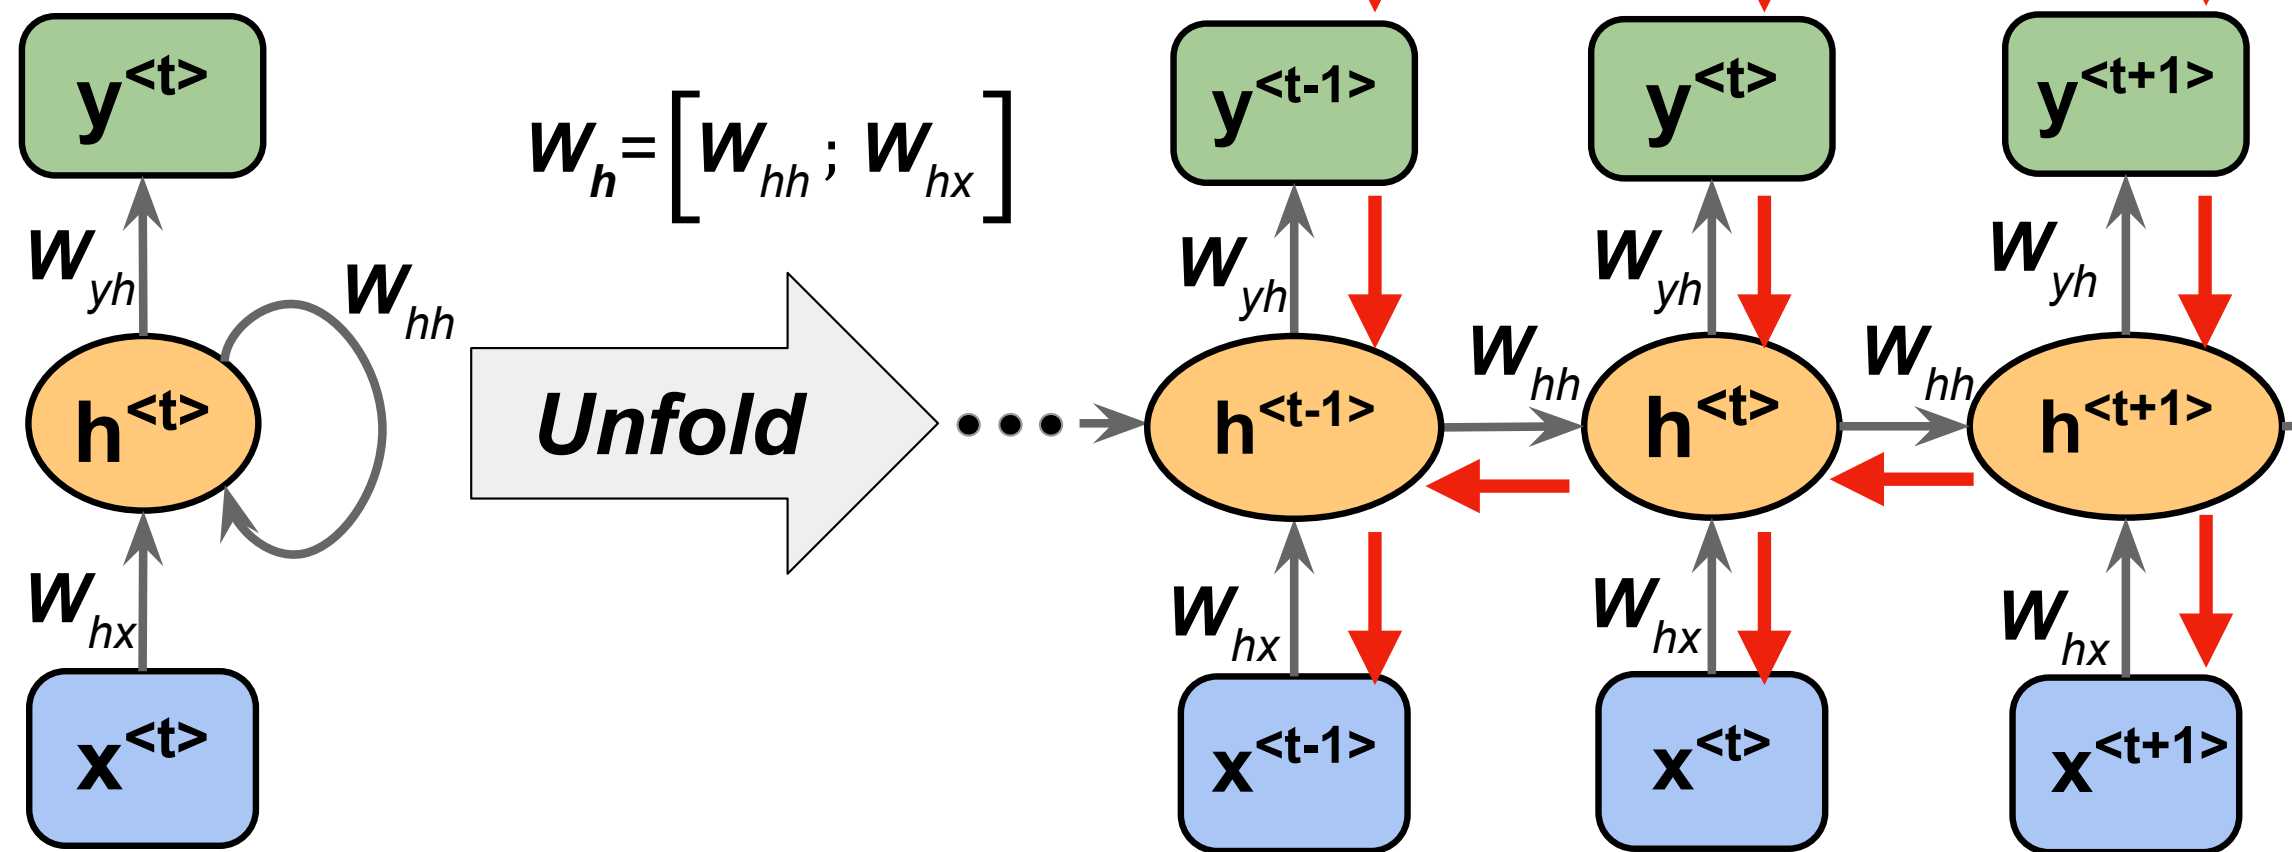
$y^{<t>}$

$W_{yh}$

$W_{hh}$

$h^{<t>}$

$W_{hx}$

$x^{<t>}$

$W_h = \left[W_{hh} ; W_{hx}\right]$

Unfold

$y^{<t-1>}$

$y^{<t>}$

$y^{<t+1>}$

$W_{yh}$

$W_{yh}$

$W_{yh}$

$W_{hh}$

$W_{hh}$

$h^{<t-1>}$

$h^{<t>}$

$h^{<t+1>}$

$W_{hx}$

$W_{hx}$

$W_{hx}$

$x^{<t-1>}$

$x^{<t>}$

$x^{<t+1>}$